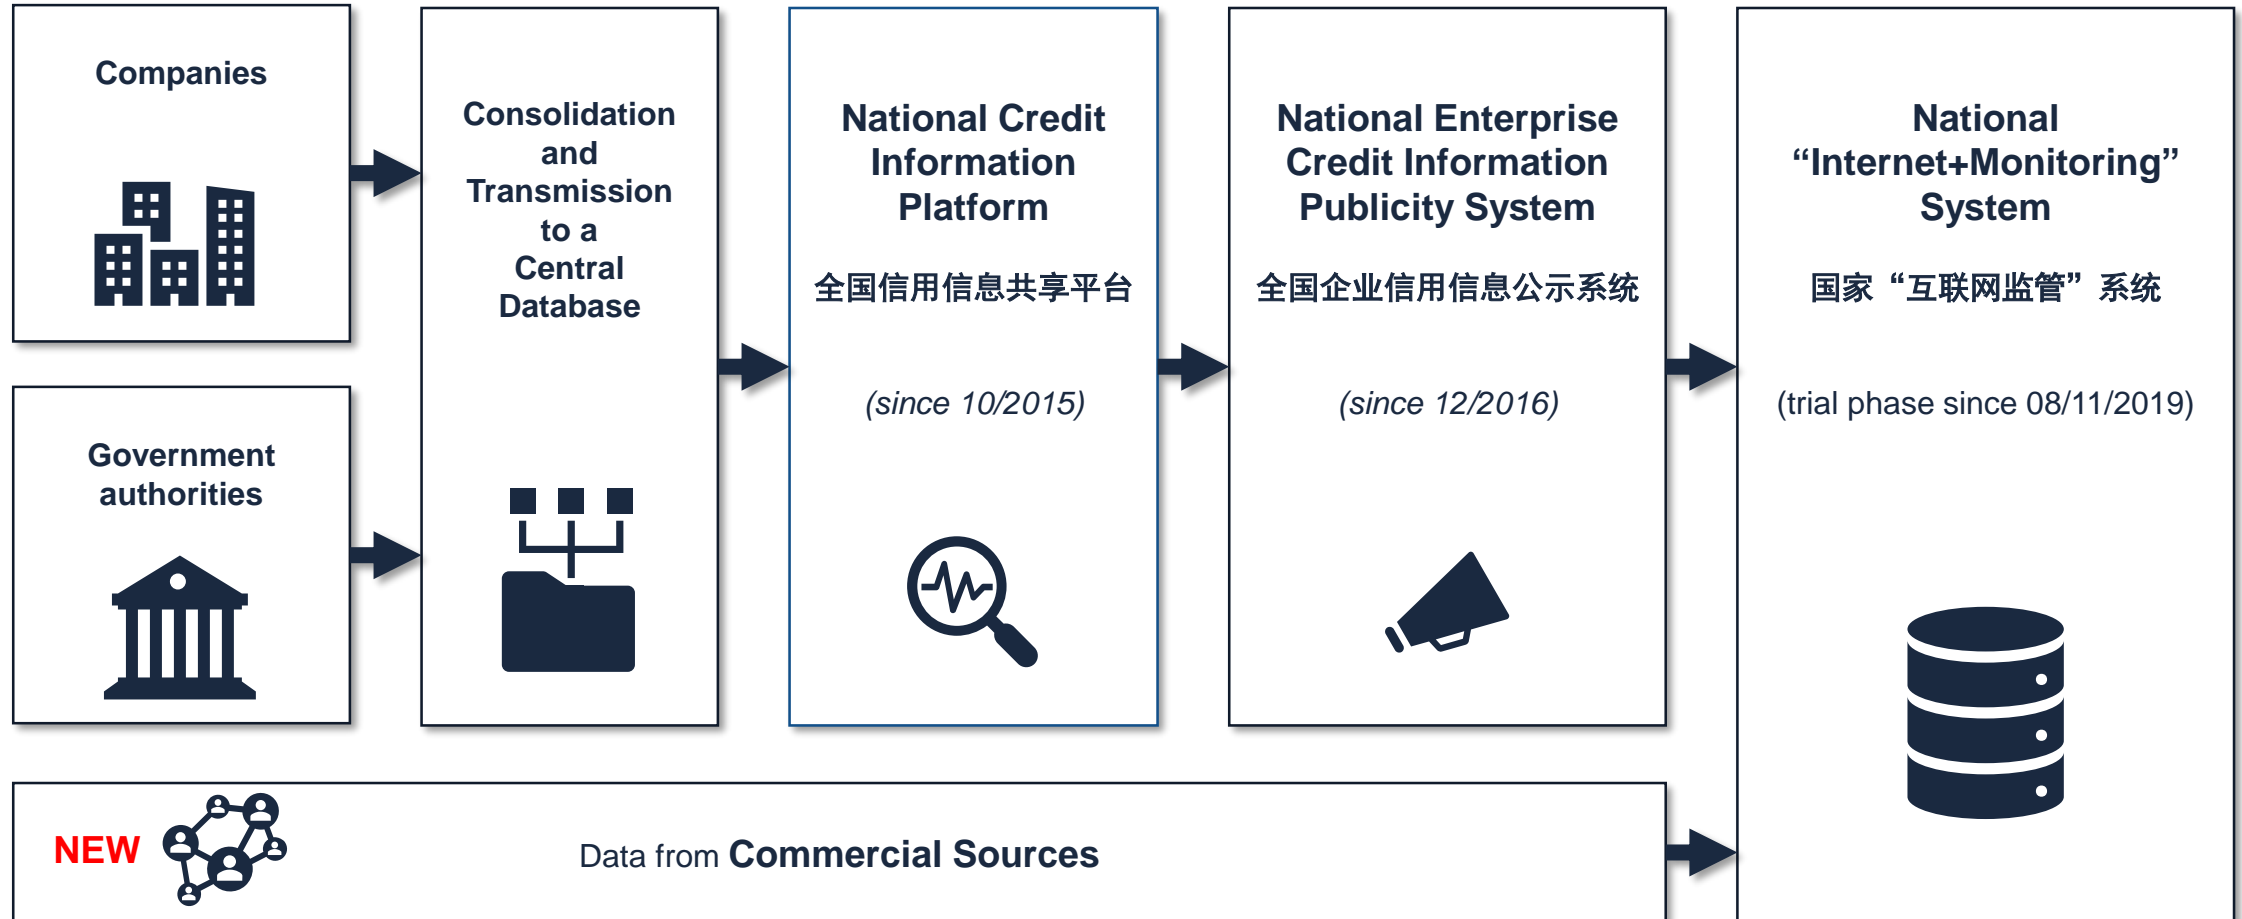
Companies

Government authorities

Consolidation and Transmission to a Central Database

National Credit Information Platform

全国信用信息共享平台

(since 10/2015)

National Enterprise Credit Information Publicity System

全国企业信用信息公示系统

(since 12/2016)

National “Internet+Monitoring” System

国家“互联网监管”系统

(trial phase since 08/11/2019)

NEW

Data from Commercial Sources